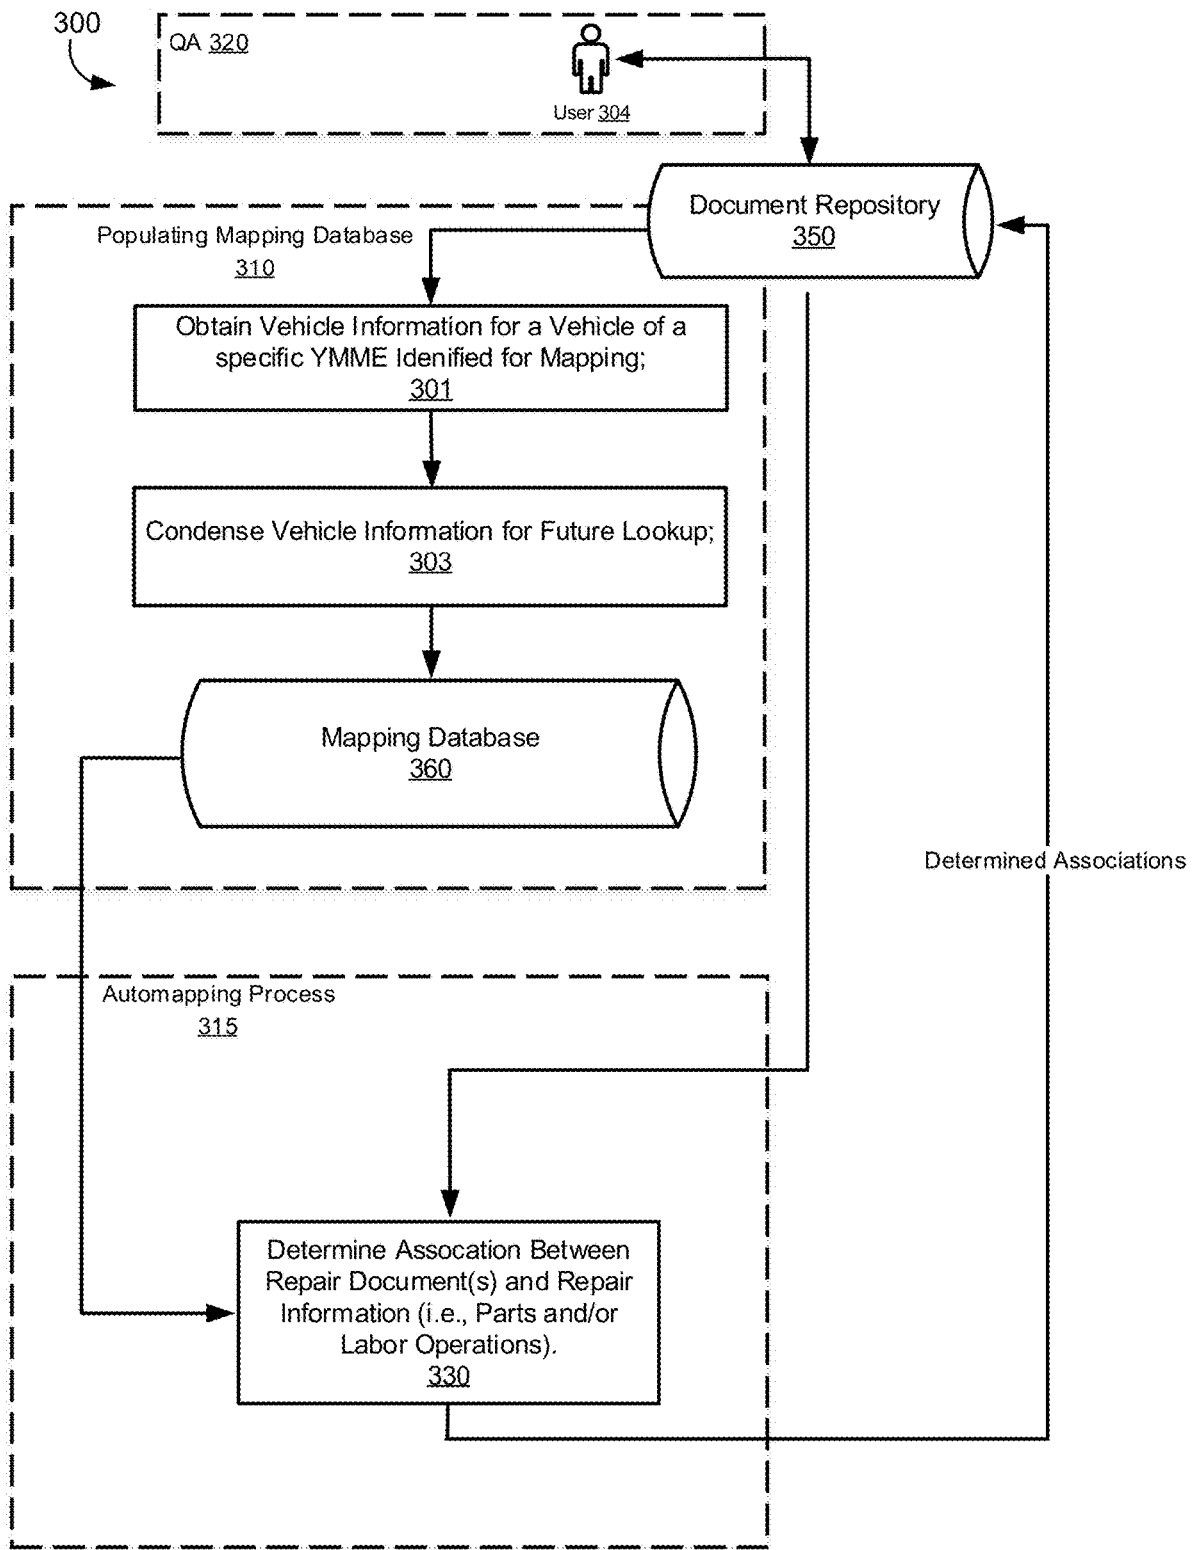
300

QA 320

User 304

Document Repository
350

Populating Mapping Database
310

Obtain Vehicle Information for a Vehicle of a specific YMME Idenified for Mapping;
301

Condense Vehicle Information for Future Lookup;
303

Mapping Database
360

Determined Associations

Automapping Process
315

Determine Assocation Between Repair Document(s) and Repair Information (i.e., Parts and/or Labor Operations).
330